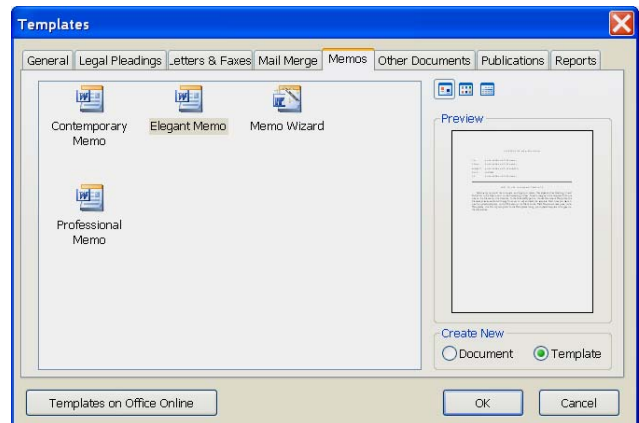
Templates

General | Legal Pleadings | Letters & Faxes | Mail Merge | Memos | Other Documents | Publications | Reports

Contemporary Memo

Elegant Memo

Memo Wizard

Professional Memo

Preview

Create New

Document

Template

Templates on Office Online

OK

Cancel